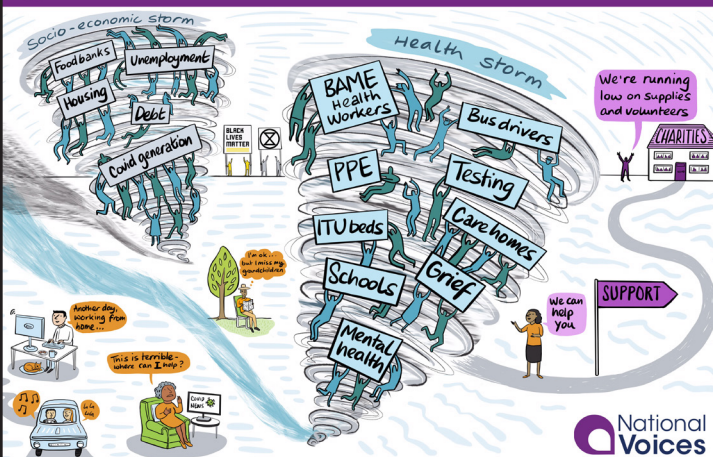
Socio-economic storm

Food banks

Unemployment

Housing

Debt

Covid generation

BLACK LIVES MATTER

Health Storm

BAME Health Workers

Bus drivers

PPE

Testing

ITU beds

Care homes

Schools

Grief

Mental health

We're running low on supplies and volunteers

CHARITIES

We can help you

SUPPORT

I'm ok... but I miss my grandchildren

Another day working from home...

This is terrible - where can I help?

Covid News

National Voices